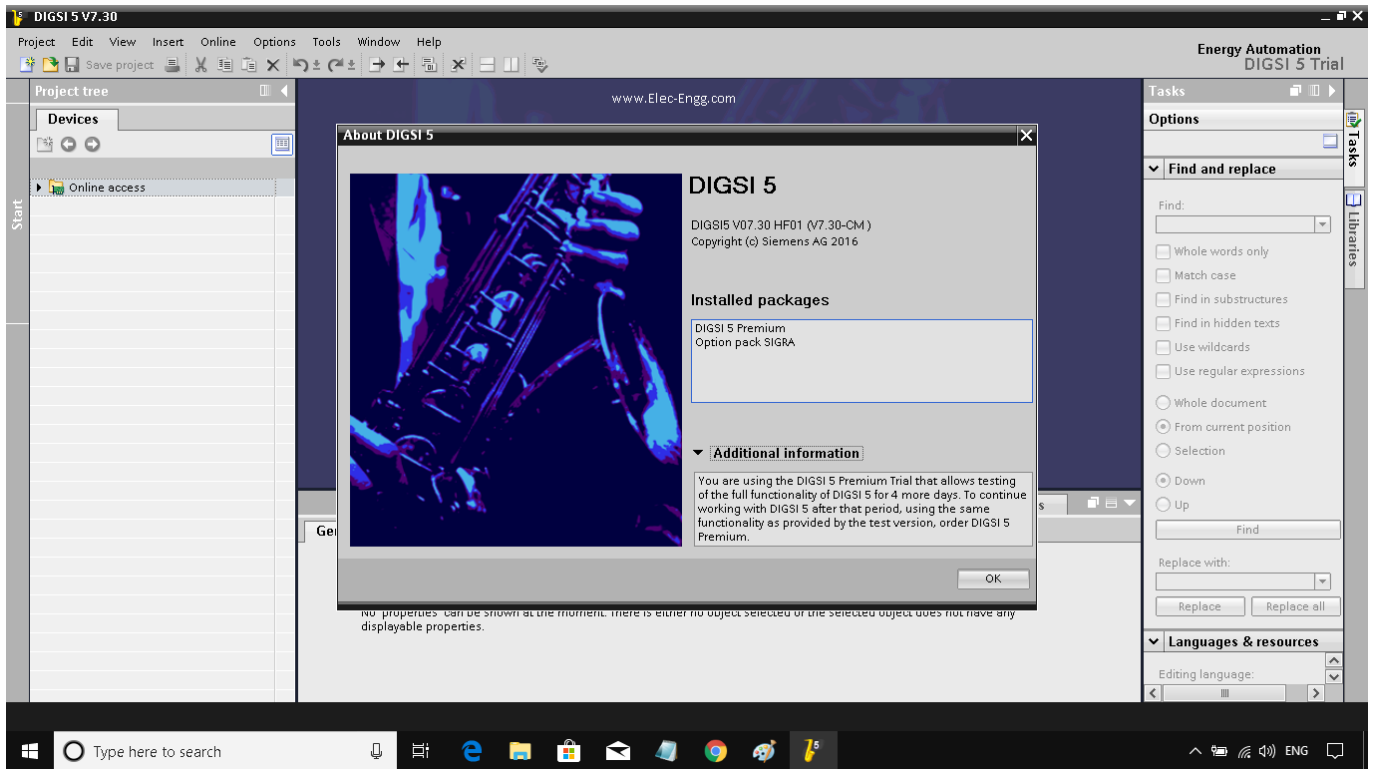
DIGSI 5 V7.30

Project Edit View Insert Online Options Tools Window Help

Save project

Energy Automation
DIGSI 5 Trial

Project tree

Devices

Online access

Start

www.Elec-Engg.com

About DIGSI 5

DIGSI 5

DIGSI5 V07.30 HF01 (V7.30-CM )
Copyright (c) Siemens AG 2016

Installed packages

DIGSI 5 Premium
Option pack SIGRA

Additional information

You are using the DIGSI 5 Premium Trial that allows testing of the full functionality of DIGSI 5 for 4 more days. To continue working with DIGSI 5 after that period, using the same functionality as provided by the test version, order DIGSI 5 Premium.

OK

Ge

No "properties" can be shown at the moment. There is either no object selected or the selected object does not have any displayable properties.

Tasks

Options

Find and replace

Find:

Whole words only

Match case

Find in substructures

Find in hidden texts

Use wildcards

Use regular expressions

Whole document

From current position

Selection

Down

Up

Find

Replace with:

Replace

Replace all

Languages & resources

Editing language:

Tasks

Libraries

Type here to search

ENG